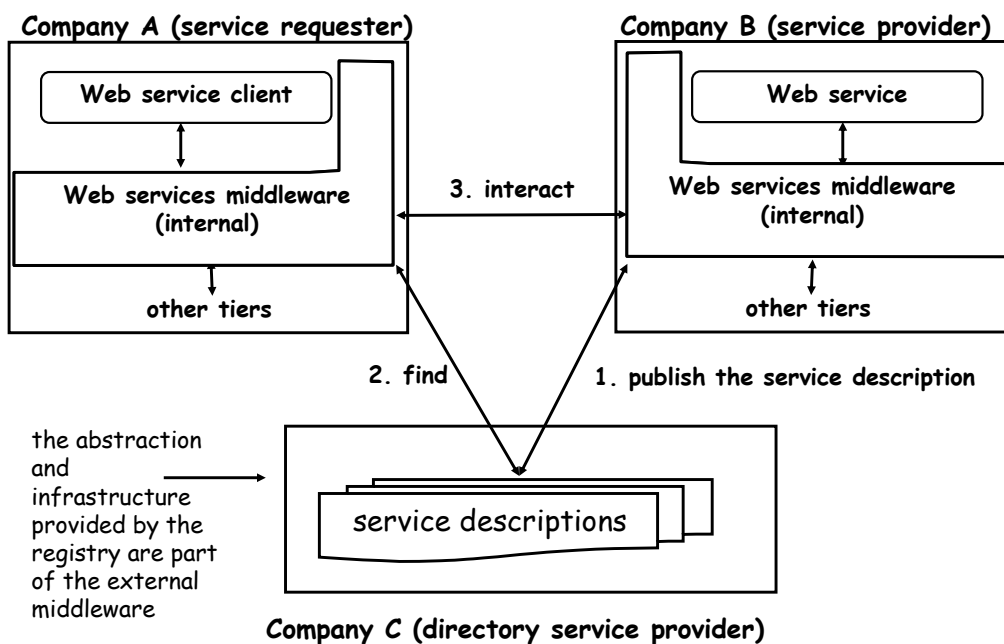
Company A (service requester)

Web service client

Web services middleware (internal)

other tiers

Company B (service provider)

Web service

Web services middleware (internal)

other tiers

3. interact

2. find

1. publish the service description

the abstraction and infrastructure provided by the registry are part of the external middleware

service descriptions

Company C (directory service provider)